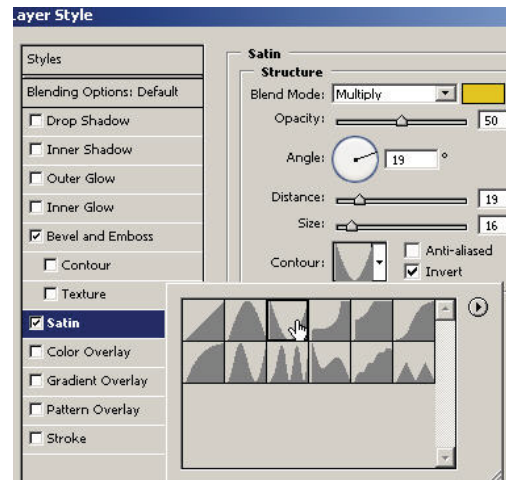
Layer Style

Styles

Blending Options: Default

Drop Shadow

Inner Shadow

Outer Glow

Inner Glow

Bevel and Emboss

Contour

Texture

Satin

Color Overlay

Gradient Overlay

Pattern Overlay

Stroke

Satin

Structure

Blend Mode: Multiply

Opacity: 50

Angle: 19 °

Distance: 19

Size: 16

Contour:

Anti-aliased

Invert